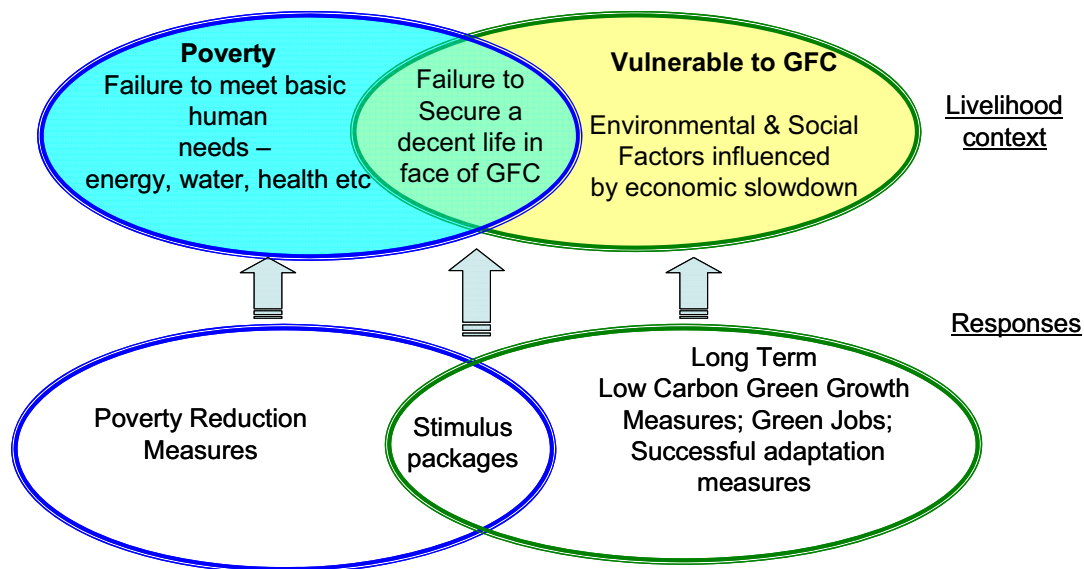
Poverty
Failure to meet basic human needs – energy, water, health etc

Failure to Secure a decent life in face of GFC

Vulnerable to GFC

Environmental & Social Factors influenced by economic slowdown

Livelihood context

Responses

Poverty Reduction Measures

Stimulus packages

Long Term
Low Carbon Green Growth Measures; Green Jobs; Successful adaptation measures